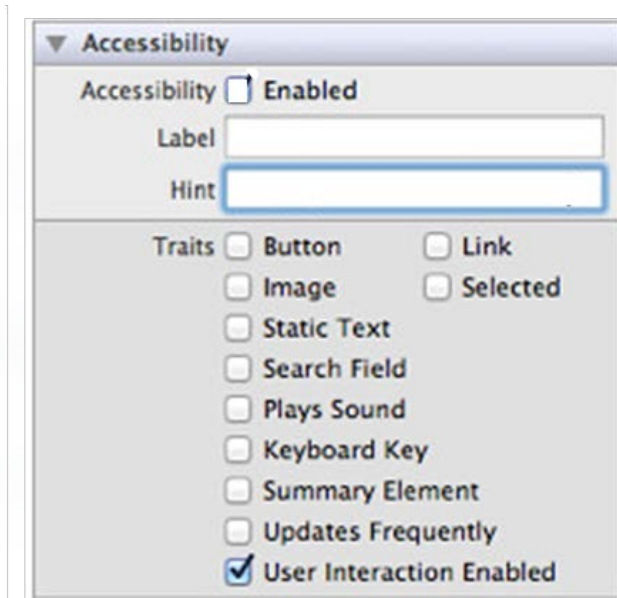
Accessibility

Accessibility Enabled

Label

Hint

Traits Button Link

Image Selected

Static Text

Search Field

Plays Sound

Keyboard Key

Summary Element

Updates Frequently

User Interaction Enabled